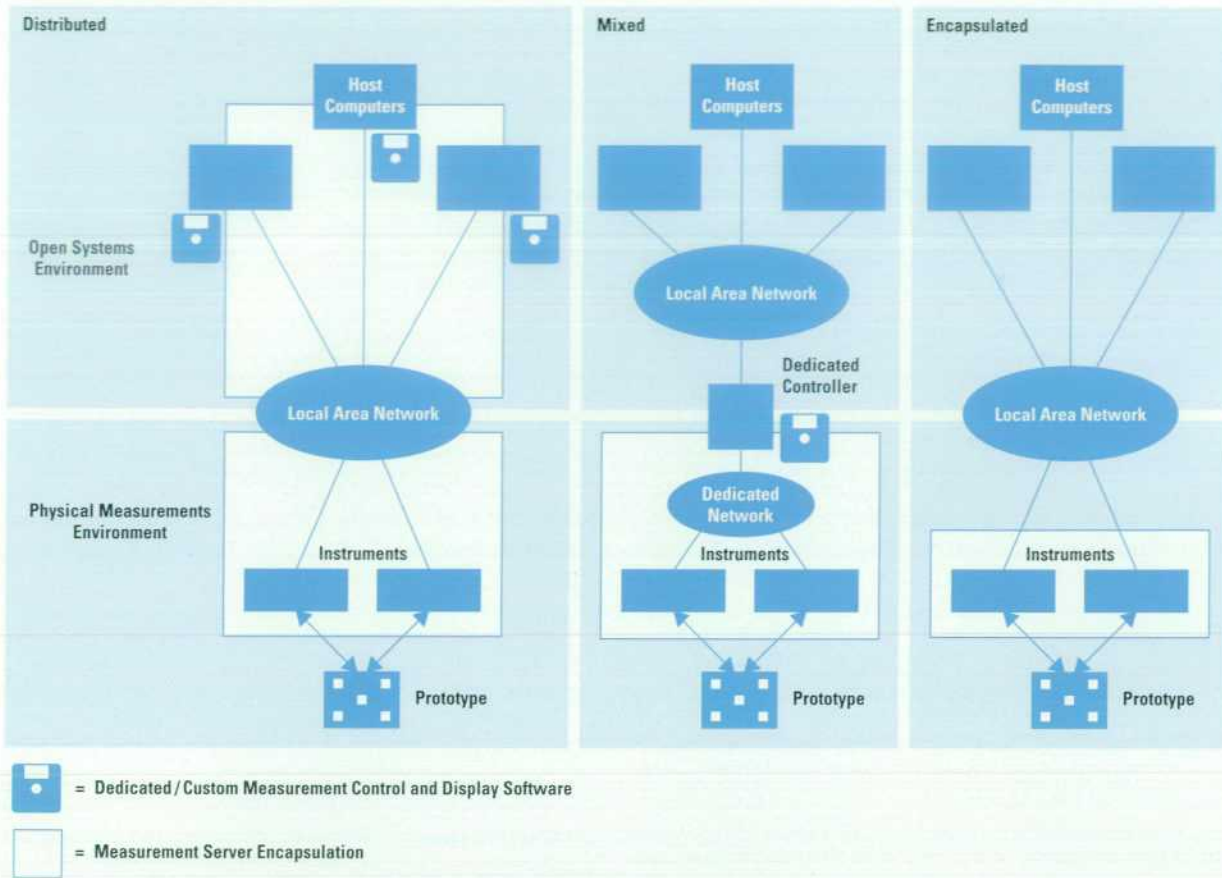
Distributed

Host Computers

Open Systems Environment

Local Area Network

Physical Measurements Environment

Instruments

Prototype

Mixed

Host Computers

Local Area Network

Dedicated Controller

Dedicated Network

Instruments

Prototype

Encapsulated

Host Computers

Local Area Network

Instruments

Prototype

= Dedicated / Custom Measurement Control and Display Software

= Measurement Server Encapsulation